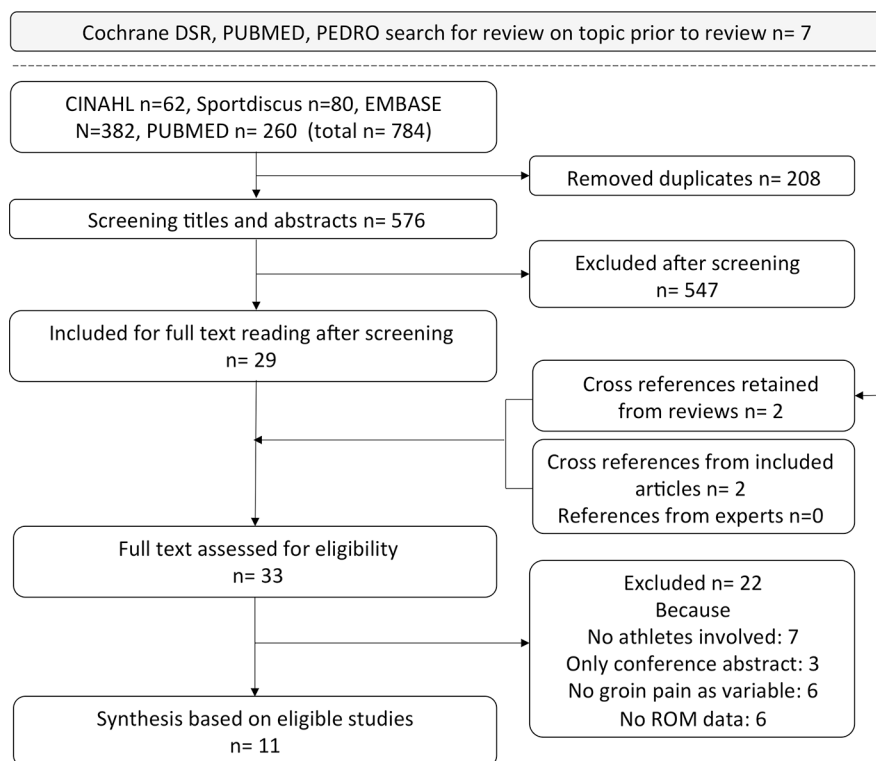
Cochrane DSR, PUBMED, PEDRO search for review on topic prior to review n= 7

CINAHL n=62, Sportdiscus n=80, EMBASE N=382, PUBMED n= 260 (total n= 784)

Removed duplicates n= 208

Screening titles and abstracts n= 576

Excluded after screening n= 547

Included for full text reading after screening n= 29

Cross references retained from reviews n= 2

Cross references from included articles n= 2
References from experts n=0

Full text assessed for eligibility n= 33

Excluded n= 22
Because
No athletes involved: 7
Only conference abstract: 3
No groin pain as variable: 6
No ROM data: 6

Synthesis based on eligible studies n= 11